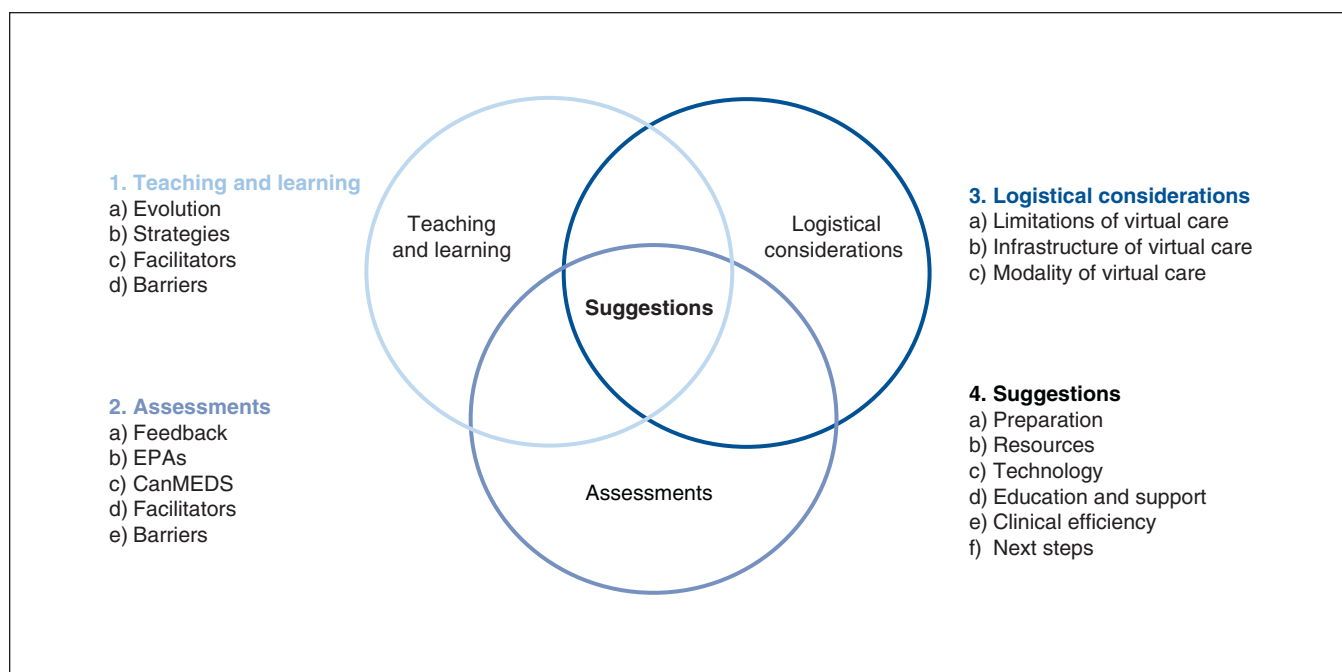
1. Teaching and learning
a) Evolution
b) Strategies
c) Facilitators
d) Barriers

2. Assessments
a) Feedback
b) EPAs
c) CanMEDS
d) Facilitators
e) Barriers

Teaching and learning

Logistical considerations

Suggestions

Assessments

3. Logistical considerations
a) Limitations of virtual care
b) Infrastructure of virtual care
c) Modality of virtual care

4. Suggestions
a) Preparation
b) Resources
c) Technology
d) Education and support
e) Clinical efficiency
f) Next steps